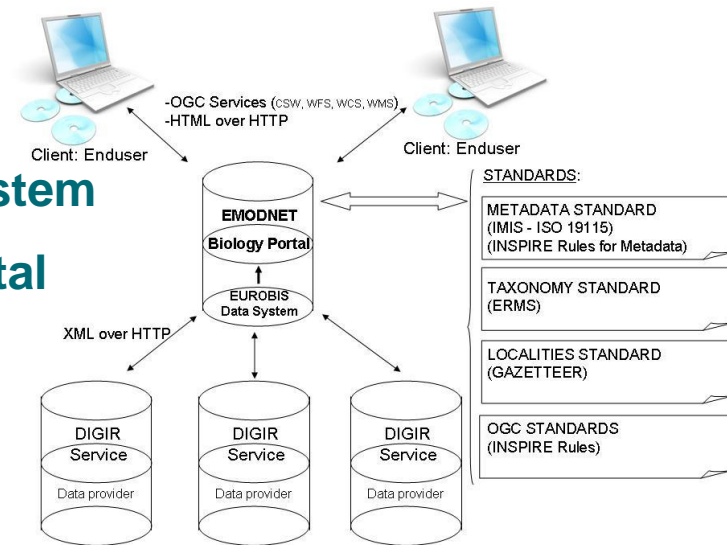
-OGC Services (CSW, WFS, WCS, WMS)
-HTML over HTTP

Client: Enduser

Client: Enduser

stem

tal

EMODNET

Biology Portal

EUROBIS Data System

XML over HTTP

STANDARDS:

METADATA STANDARD
(IMIS - ISO 19115)
(INSPIRE Rules for Metadata)

TAXONOMY STANDARD
(ERMS)

LOCALITIES STANDARD
(GAZETTEER)

OGC STANDARDS
(INSPIRE Rules)

DIGIR
Service
Data provider

DIGIR
Service
Data provider

DIGIR
Service
Data provider